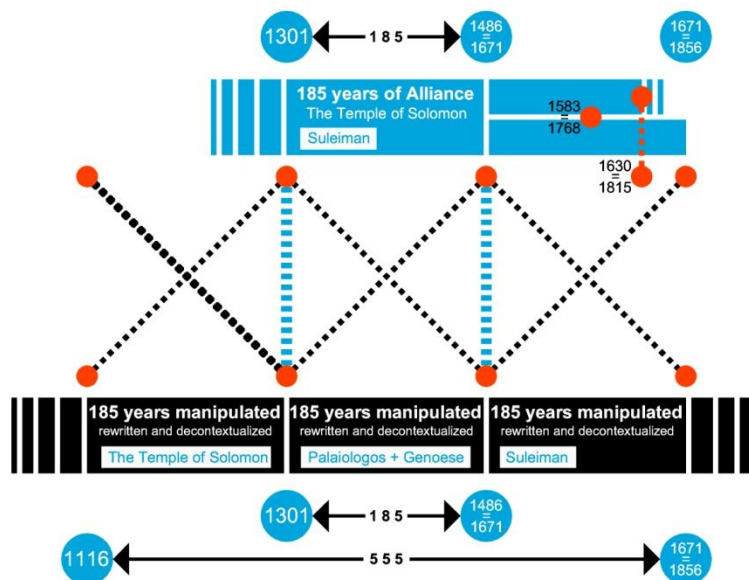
1301 185 1486 = 1671

1671 = 1856

185 years of Alliance
The Temple of Solomon
Suleiman

1583 = 1768

1630 = 1815

185 years manipulated
rewritten and decontextualized
The Temple of Solomon

185 years manipulated
rewritten and decontextualized
Palaiologos + Genoese

185 years manipulated
rewritten and decontextualized
Suleiman

1301 185 1486 = 1671

1116 555 1671 = 1856